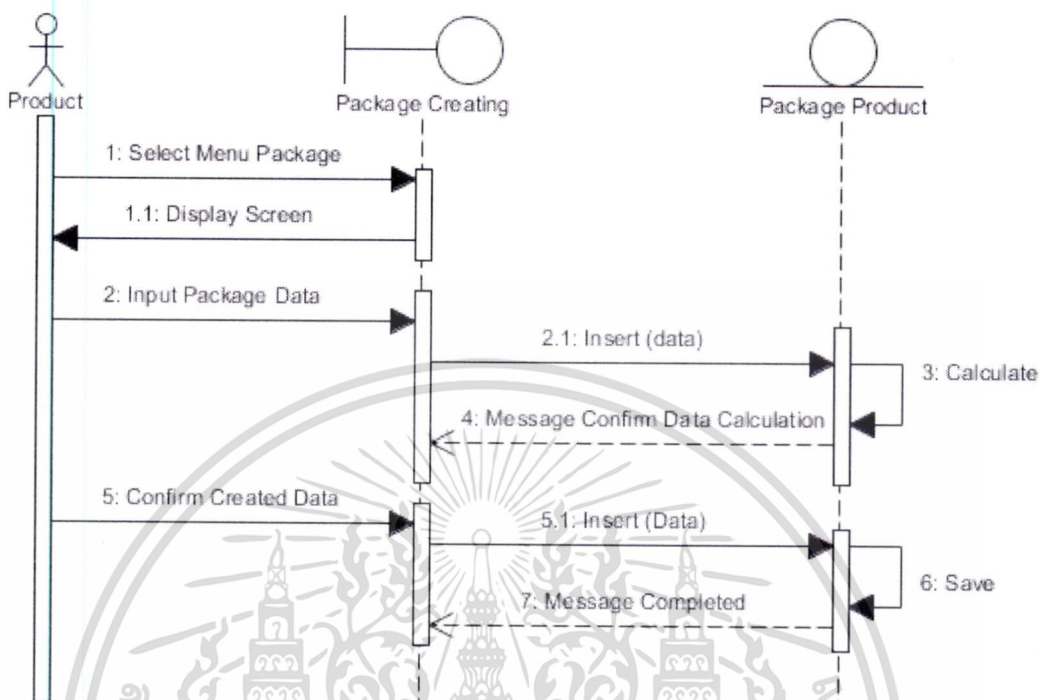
Product

Package Creating

Package Product

1: Select Menu Package

1.1: Display Screen

2: Input Package Data

2.1: Insert (data)

3: Calculate

4: Message Confirm Data Calculation

5: Confirm Created Data

5.1: Insert (Data)

6: Save

7: Message Completed